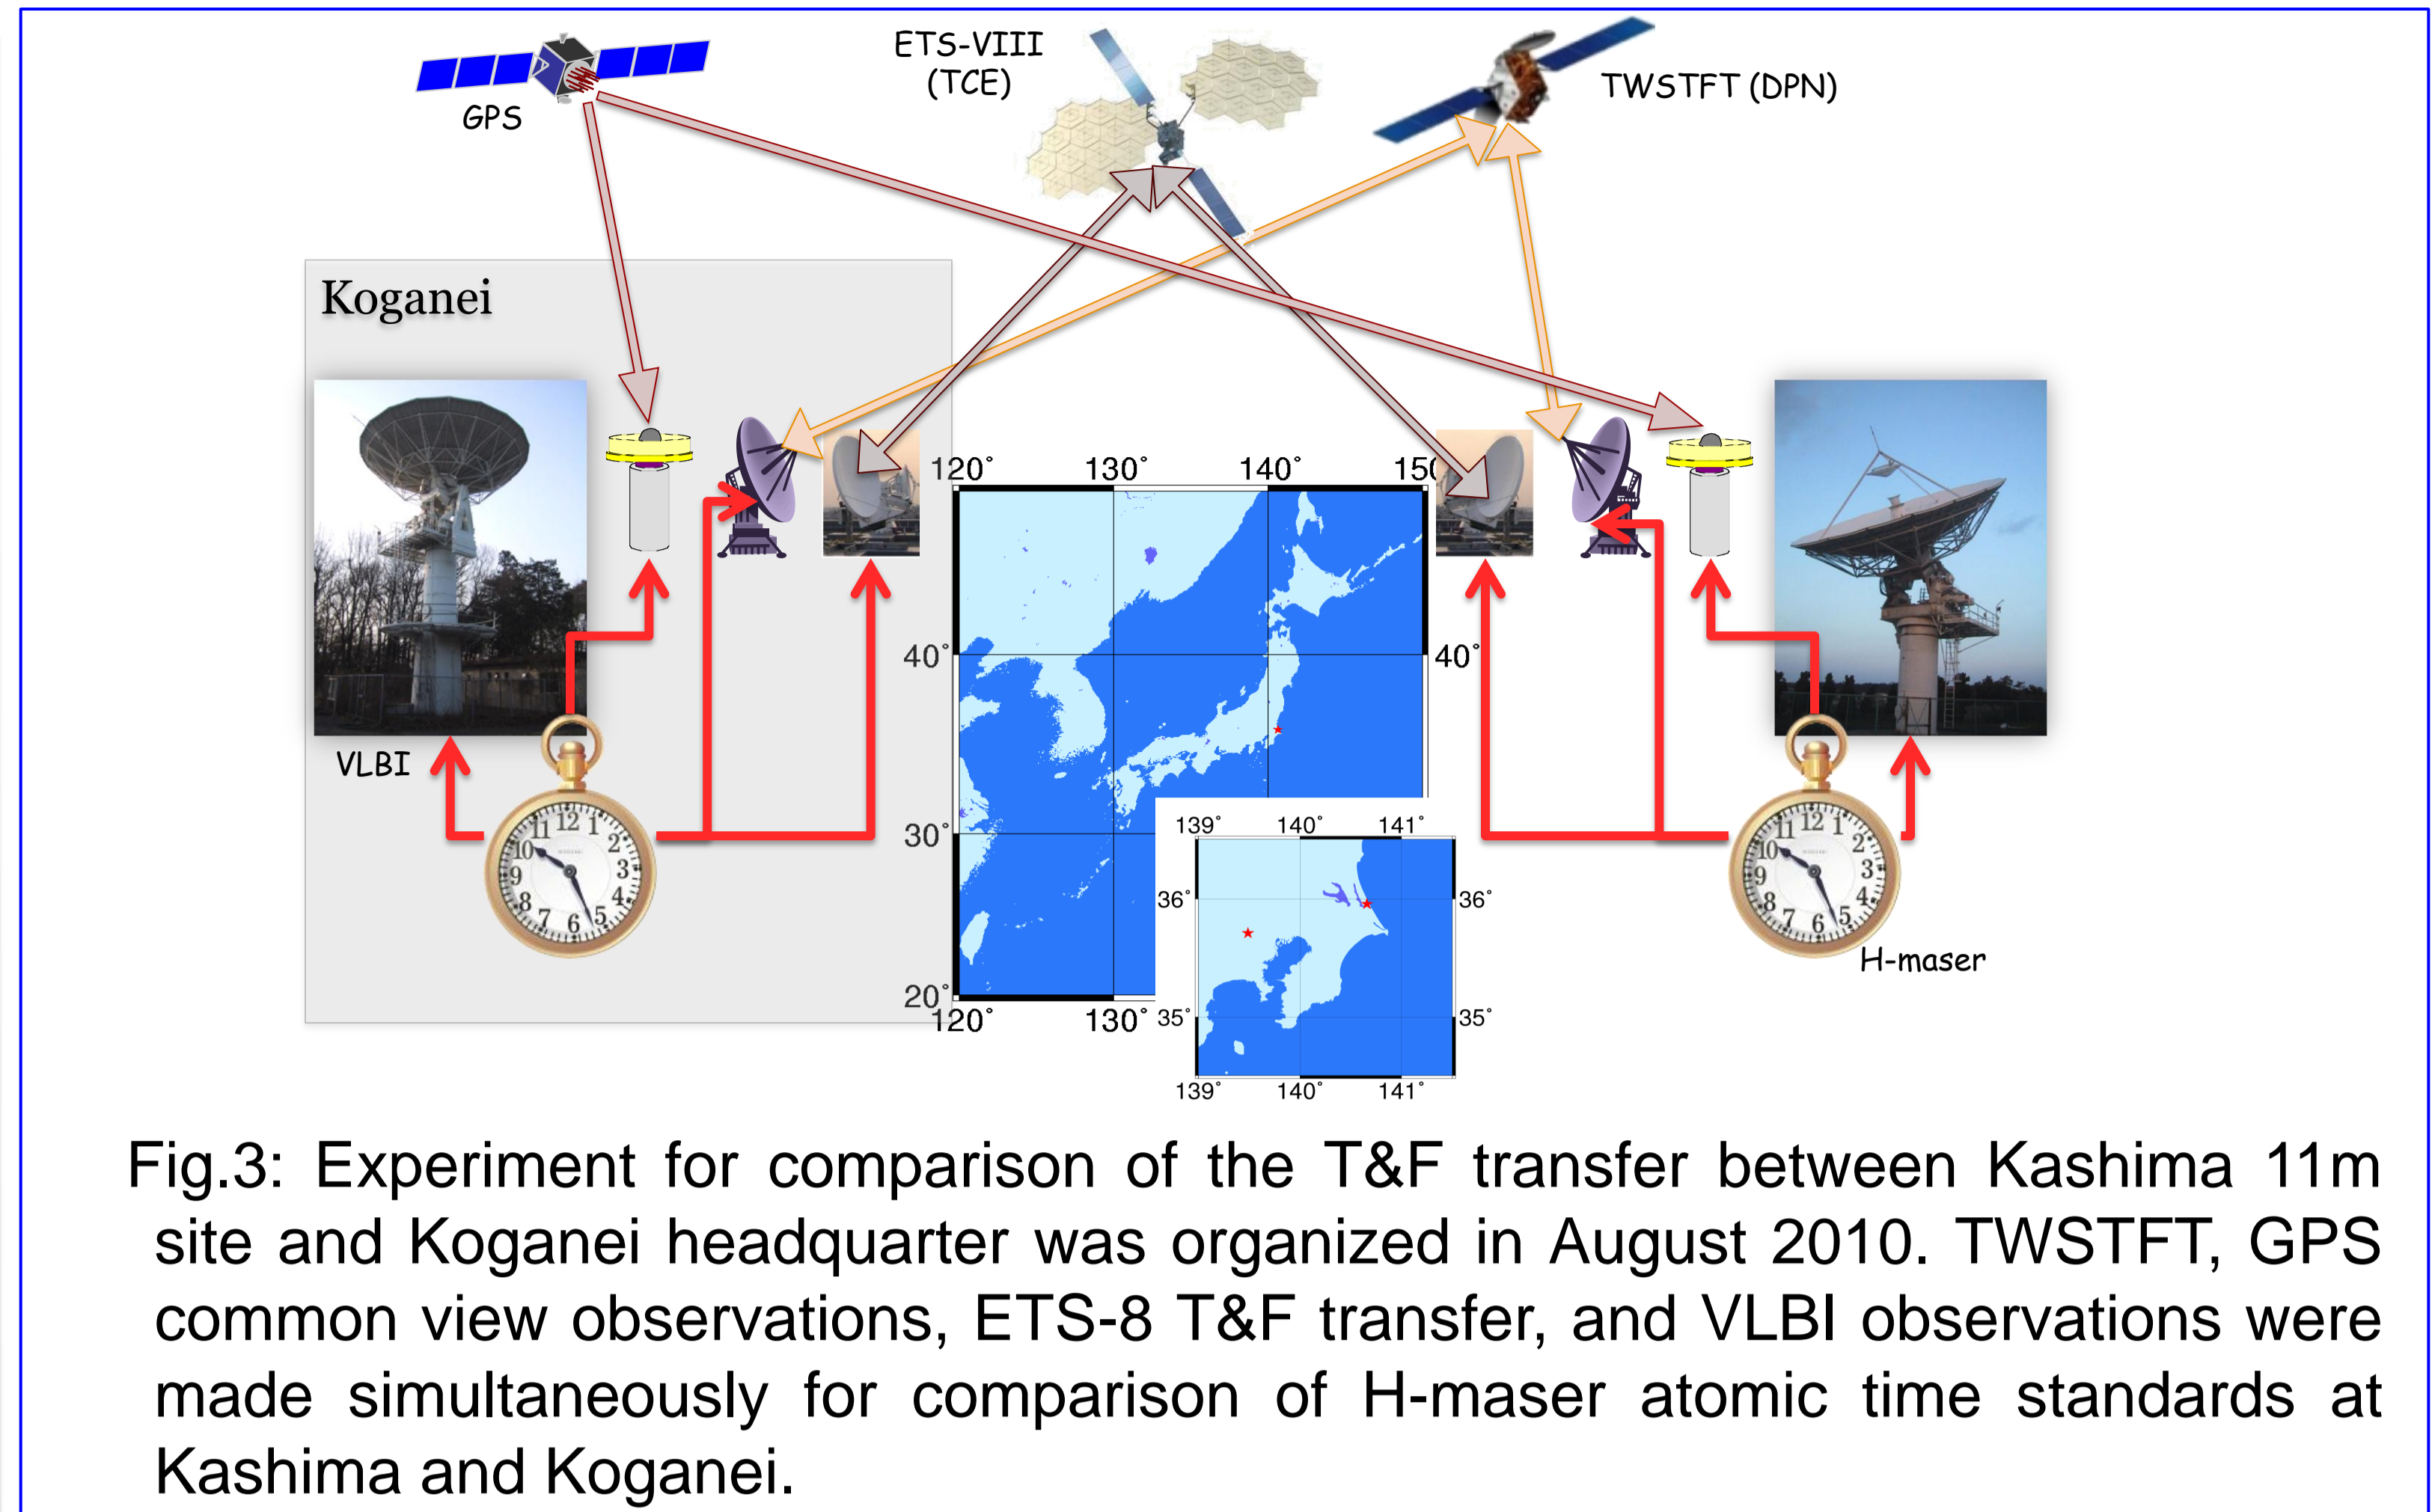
GPS

ETS-VIII
(TCE)

TWSTFT (DPN)

Koganei

VLBI

120˚ 130˚ 140˚ 150˚

40˚ 40˚

30˚

20˚

120˚ 130˚

139˚ 140˚ 141˚

36˚ 36˚

35˚ 35˚

139˚ 140˚ 141˚

H-maser

Fig.3: Experiment for comparison of the T&F transfer between Kashima 11m site and Koganei headquarter was organized in August 2010. TWSTFT, GPS common view observations, ETS-8 T&F transfer, and VLBI observations were made simultaneously for comparison of H-maser atomic time standards at Kashima and Koganei.